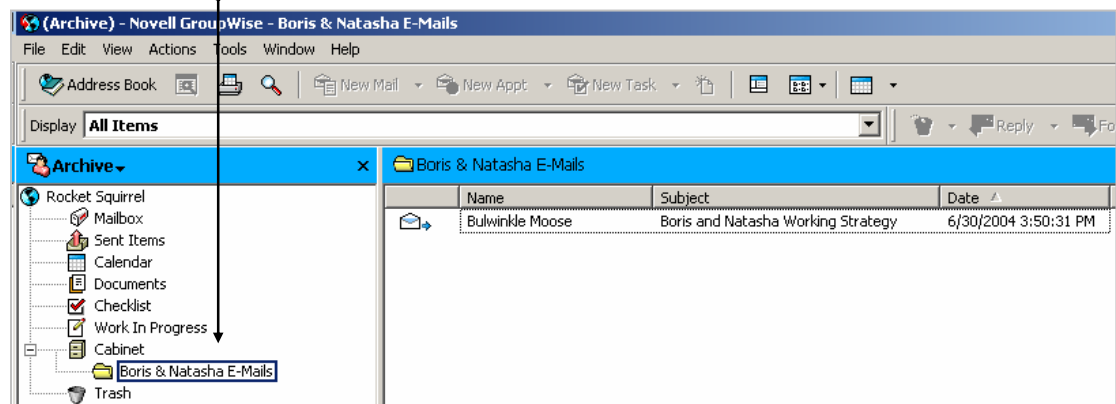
(Archive) - Novell GroupWise - Boris & Natasha E-Mails

File Edit View Actions Tools Window Help

Address Book New Mail New Appt New Task

Display All Items

Reply Fo

Archive

Rocket Squirrel
Mailbox
Sent Items
Calendar
Documents
Checklist
Work In Progress
Cabinet
Boris & Natasha E-Mails
Trash

Boris & Natasha E-Mails

| | Name | Subject | Date |
|---|---|---|---|
| | Bulwinkle Moose | Boris and Natasha Working Strategy | 6/30/2004 3:50:31 PM |